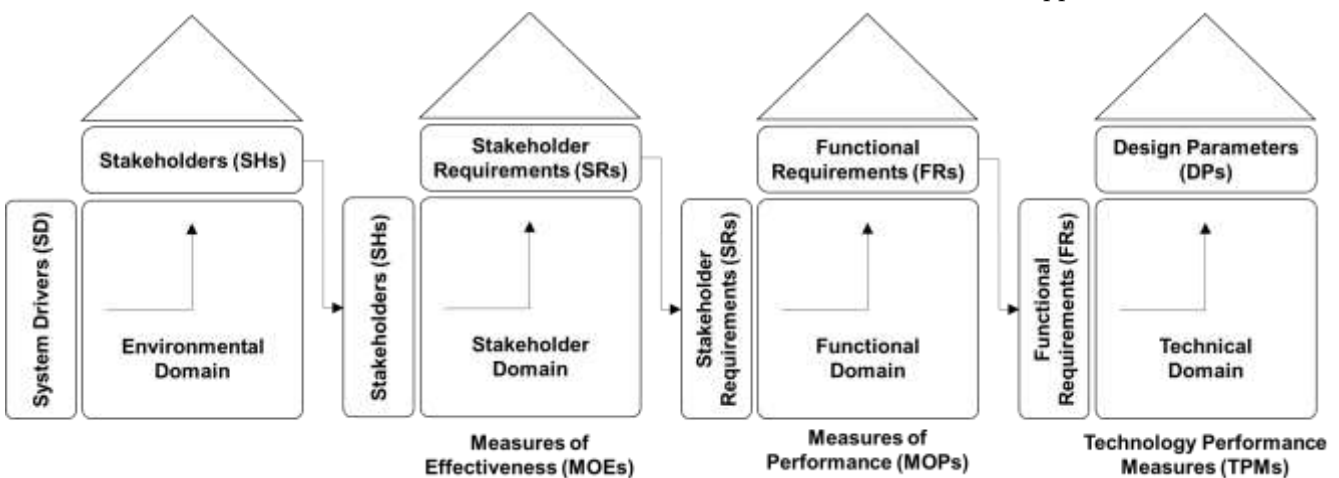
Stakeholders (SHs)

System Drivers (SD)

Environmental Domain

Stakeholder Requirements (SRs)

Stakeholders (SHs)

Stakeholder Domain

Measures of Effectiveness (MOEs)

Functional Requirements (FRs)

Stakeholder Requirements (SRs)

Functional Domain

Measures of Performance (MOPs)

Design Parameters (DPs)

Functional Requirements (FRs)

Technical Domain

Technology Performance Measures (TPMs)